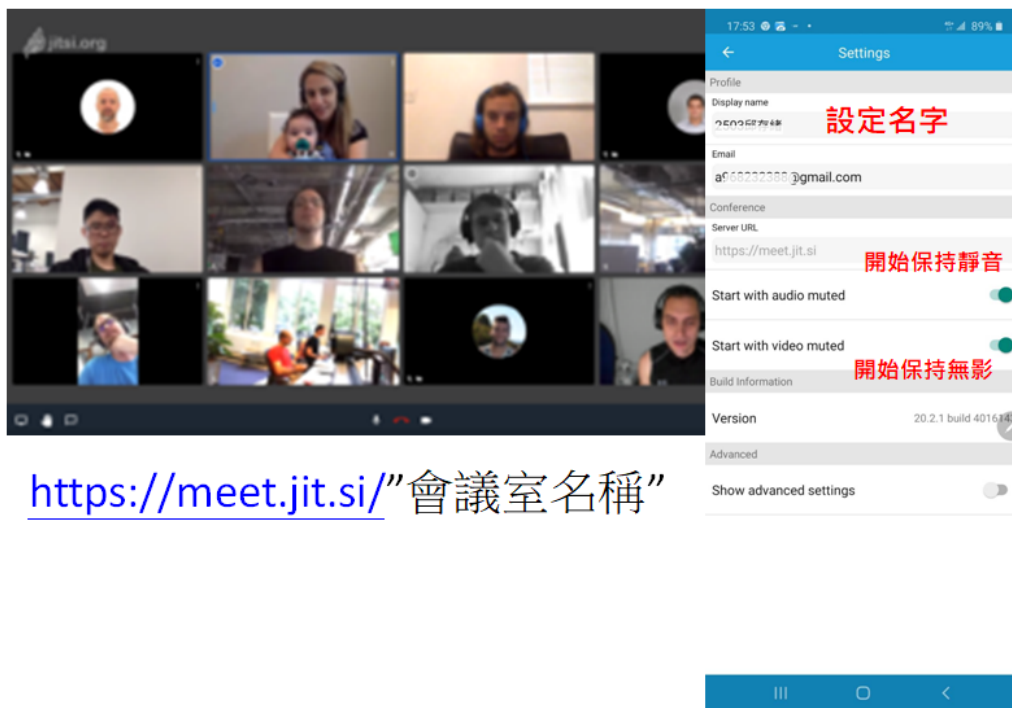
jitsi.org

17:53 89%
Settings
Profile
Display name
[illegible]
設定名字
Email
a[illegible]@gmail.com
Conference
Server URL
https://meet.jit.si
開始保持靜音
Start with audio muted
Start with video muted
開始保持無影
Build Information
Version
20.2.1 build 401614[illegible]
Advanced
Show advanced settings

https://meet.jit.si/"會議室名稱"